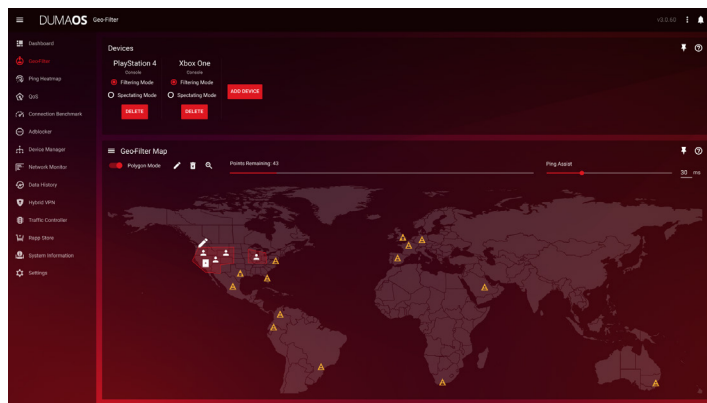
DUMAOS Geo-Filter

V3.0.60

Dashboard
Geo-Filter
Ping Heatmap
QoS
Connection Benchmark
Adblocker
Device Manager
Network Monitor
Data History
Hybrid VPN
Traffic Controller
Rapp Store
System Information
Settings

Devices

PlayStation 4
Console
Filtering Mode
Spectating Mode
DELETE

Xbox One
Console
Filtering Mode
Spectating Mode
DELETE

ADD DEVICE

Geo-Filter Map

Polygon Mode

Points Remaining: 43

Ping Assist

30 ms